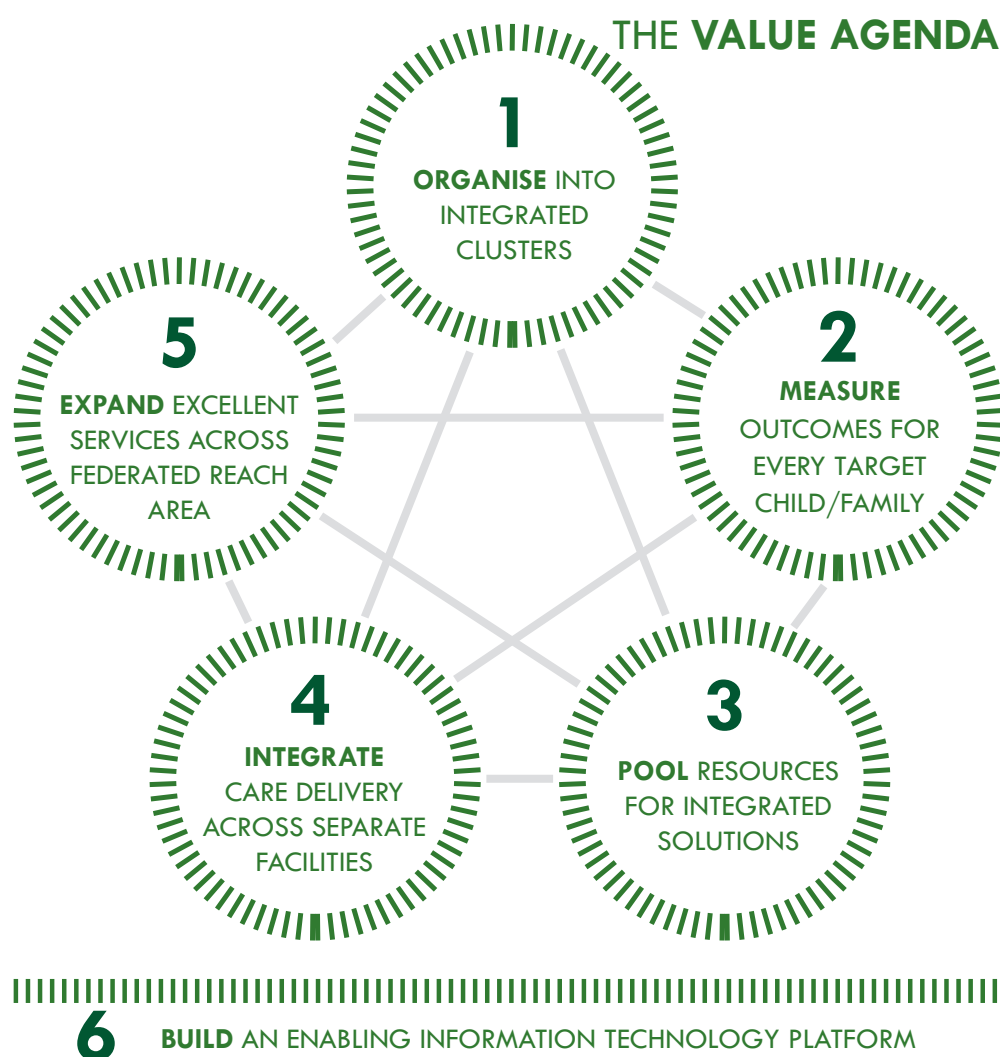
THE VALUE AGENDA

1
ORGANISE INTO INTEGRATED CLUSTERS

2
MEASURE OUTCOMES FOR EVERY TARGET CHILD/FAMILY

3
POOL RESOURCES FOR INTEGRATED SOLUTIONS

4
INTEGRATE CARE DELIVERY ACROSS SEPARATE FACILITIES

5
EXPAND EXCELLENT SERVICES ACROSS FEDERATED REACH AREA

6
BUILD AN ENABLING INFORMATION TECHNOLOGY PLATFORM